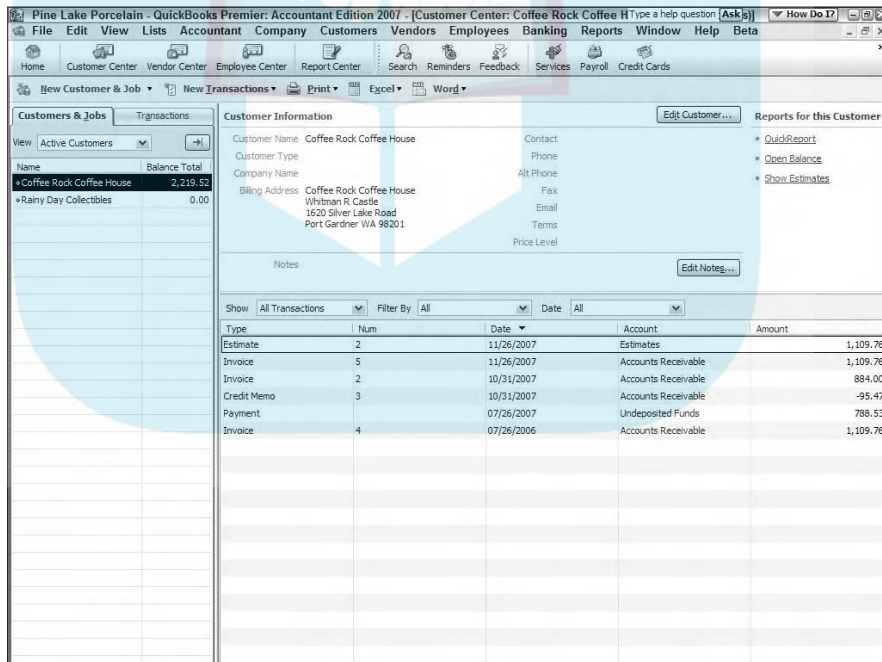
Pine Lake Porcelain - QuickBooks Premier: Accountant Edition 2007 - [Customer Center: Coffee Rock Coffee H Type a help question Ask How Do I?

File Edit View Lists Accountant Company Customers Vendors Employees Banking Reports Window Help Beta

Home Customer Center Vendor Center Employee Center Report Center Search Reminders Feedback Services Payroll Credit Cards

New Customer & Job ▾ New Transactions ▾ Print ▾ Excel ▾ Word ▾

Customers & Jobs Transactions

View Active Customers

| Name | Balance Total |
|---|---|
| Coffee Rock Coffee House | 2,219.52 |
| Rainy Day Collectibles | 0.00 |

Customer Information

Edit Customer...

Customer Name Coffee Rock Coffee House
Customer Type
Company Name
Billing Address Coffee Rock Coffee House
Whitman R Castle
1620 Silver Lake Road
Port Gardner WA 98201

Contact
Phone
Alt Phone
Fax
Email
Terms
Price Level

Notes

Edit Notes...

Reports for this Customer
QuickReport
Open Balance
Show Estimates

Show All Transactions Filter By All Date All

| Type | Num | Date ▼ | Account | Amount |
|---|---|---|---|---|
| Estimate | 2 | 11/26/2007 | Estimates | 1,109.76 |
| Invoice | 5 | 11/26/2007 | Accounts Receivable | 1,109.76 |
| Invoice | 2 | 10/31/2007 | Accounts Receivable | 884.00 |
| Credit Memo | 3 | 10/31/2007 | Accounts Receivable | -95.47 |
| Payment | | 07/26/2007 | Undeposited Funds | 788.53 |
| Invoice | 4 | 07/26/2006 | Accounts Receivable | 1,109.76 |